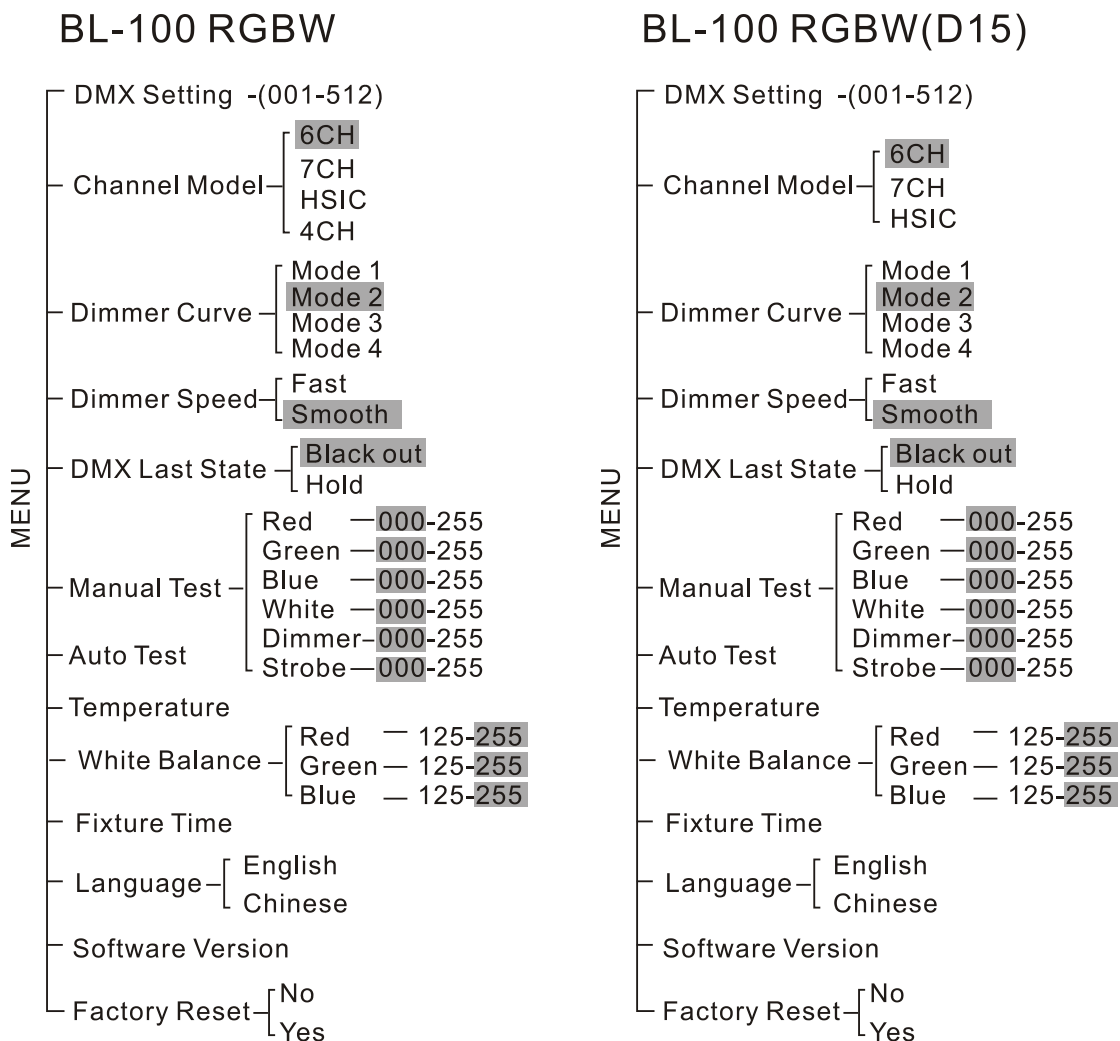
BL-100 RGBW

MENU

DMX Setting -(001-512)

Channel Model
6CH
7CH
HSIC
4CH

Dimmer Curve
Mode 1
Mode 2
Mode 3
Mode 4

Dimmer Speed
Fast
Smooth

DMX Last State
Black out
Hold

Manual Test
Red —000-255
Green —000-255
Blue —000-255
White —000-255
Dimmer-000-255
Strobe—000-255

Auto Test

Temperature

White Balance
Red — 125-255
Green— 125-255
Blue — 125-255

Fixture Time

Language
English
Chinese

Software Version

Factory Reset
No
Yes

BL-100 RGBW(D15)

MENU

DMX Setting -(001-512)

Channel Model
6CH
7CH
HSIC

Dimmer Curve
Mode 1
Mode 2
Mode 3
Mode 4

Dimmer Speed
Fast
Smooth

DMX Last State
Black out
Hold

Manual Test
Red —000-255
Green —000-255
Blue —000-255
White —000-255
Dimmer-000-255
Strobe—000-255

Auto Test

Temperature

White Balance
Red — 125-255
Green— 125-255
Blue — 125-255

Fixture Time

Language
English
Chinese

Software Version

Factory Reset
No
Yes